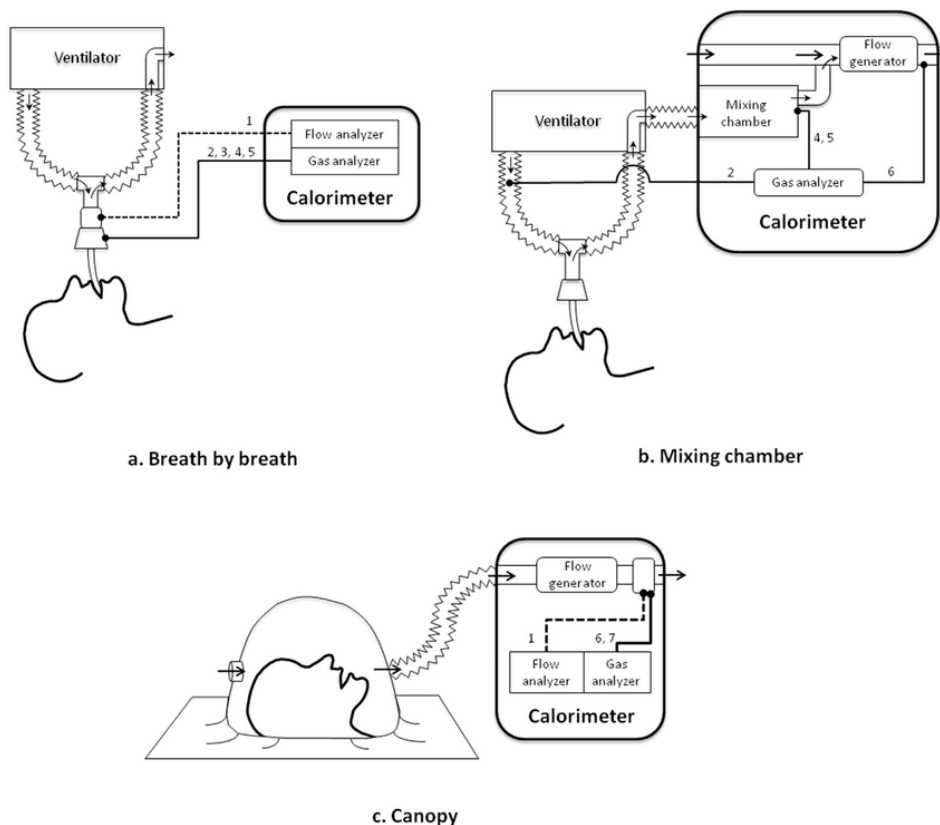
Ventilator

1

Flow analyzer

2, 3, 4, 5

Gas analyzer

Calorimeter

a. Breath by breath

Flow generator

Ventilator

Mixing chamber

4, 5

2

Gas analyzer

6

Calorimeter

b. Mixing chamber

Flow generator

1

6, 7

Flow analyzer

Gas analyzer

Calorimeter

c. Canopy